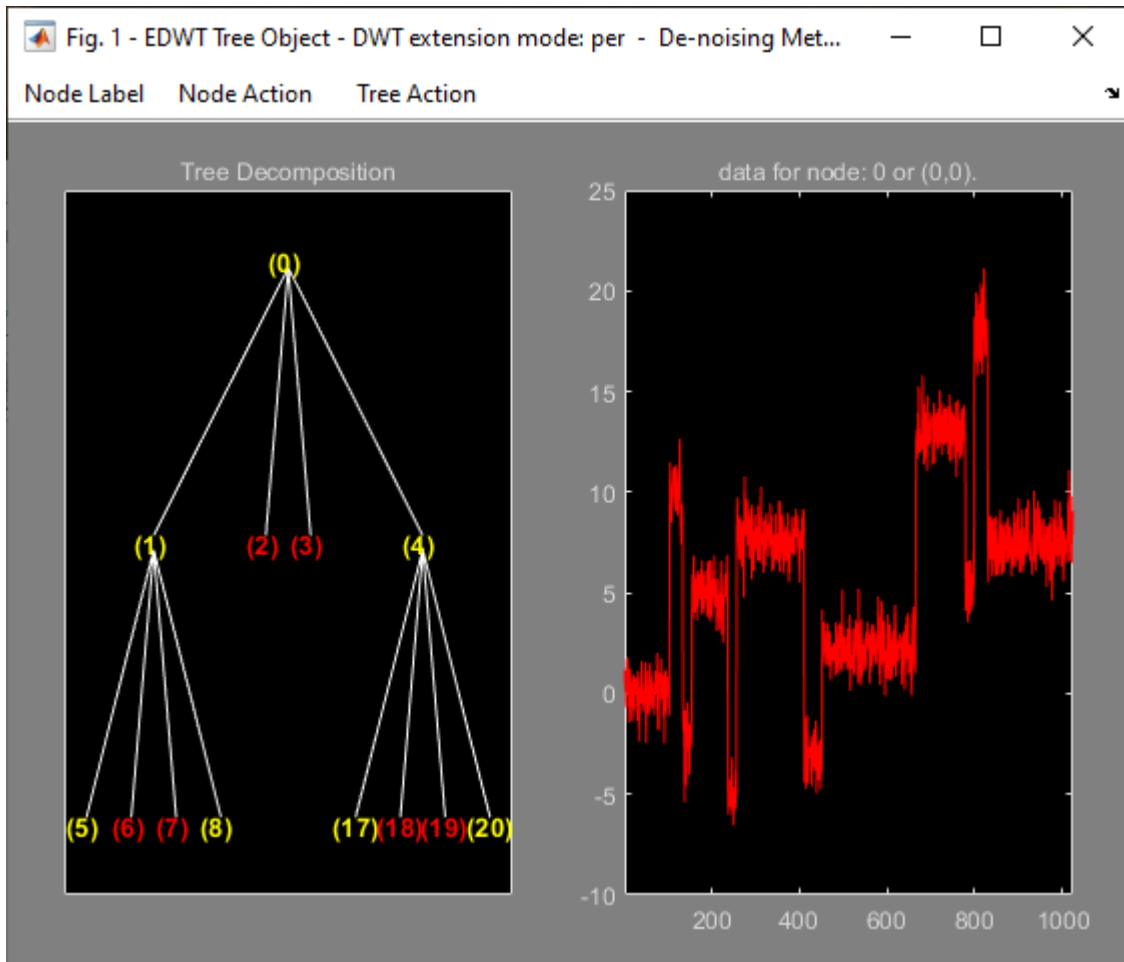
Fig. 1 - EDWT Tree Object - DWT extension mode: per - De-noising Met...

Node Label Node Action Tree Action

Tree Decomposition

(0)

(1) (2) (3) (4)

(5) (6) (7) (8) (17)(18)(19)(20)

data for node: 0 or (0,0).

25
20
15
10
5
0
-5
-10

200 400 600 800 1000